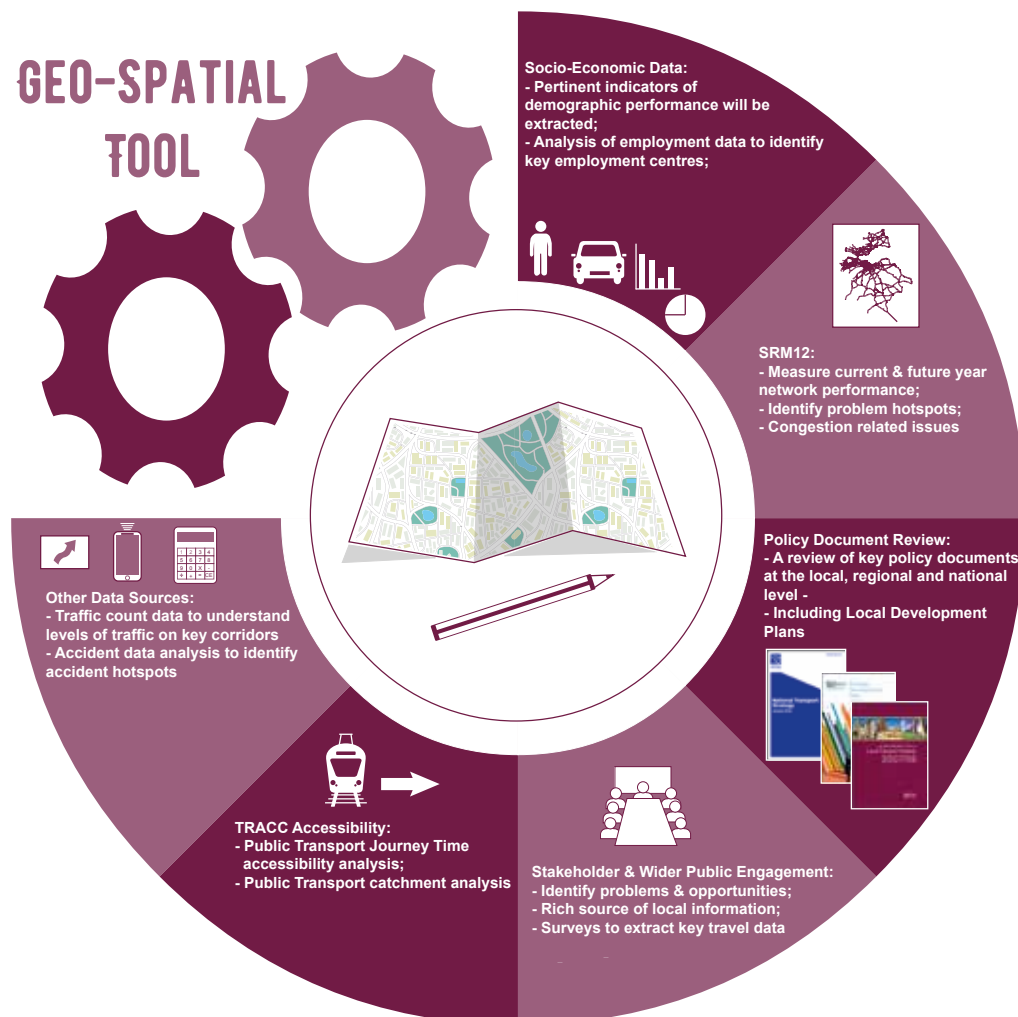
GEO-SPATIAL TOOL

Socio-Economic Data:
- Pertinent indicators of demographic performance will be extracted;
- Analysis of employment data to identify key employment centres;

SRM12:
- Measure current & future year network performance;
- Identify problem hotspots;
- Congestion related issues

Policy Document Review:
- A review of key policy documents at the local, regional and national level -
- Including Local Development Plans

Stakeholder & Wider Public Engagement:
- Identify problems & opportunities;
- Rich source of local information;
- Surveys to extract key travel data

TRACC Accessibility:
- Public Transport Journey Time accessibility analysis;
- Public Transport catchment analysis

Other Data Sources:
- Traffic count data to understand levels of traffic on key corridors
- Accident data analysis to identify accident hotspots